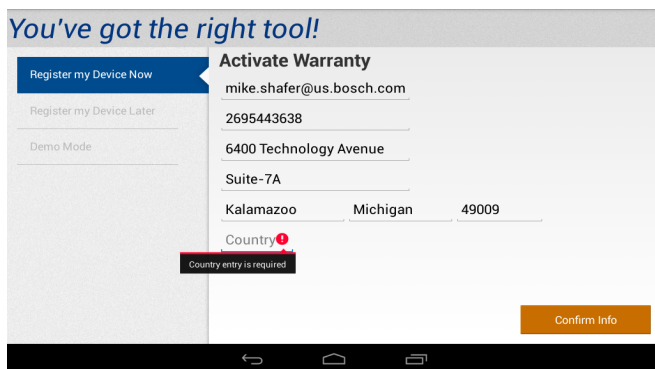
You've got the right tool!

Register my Device Now

Register my Device Later

Demo Mode

Activate Warranty

mike.shafer@us.bosch.com

2695443638

6400 Technology Avenue

Suite-7A

Kalamazoo

Michigan

49009

Country

Country entry is required

Confirm Info